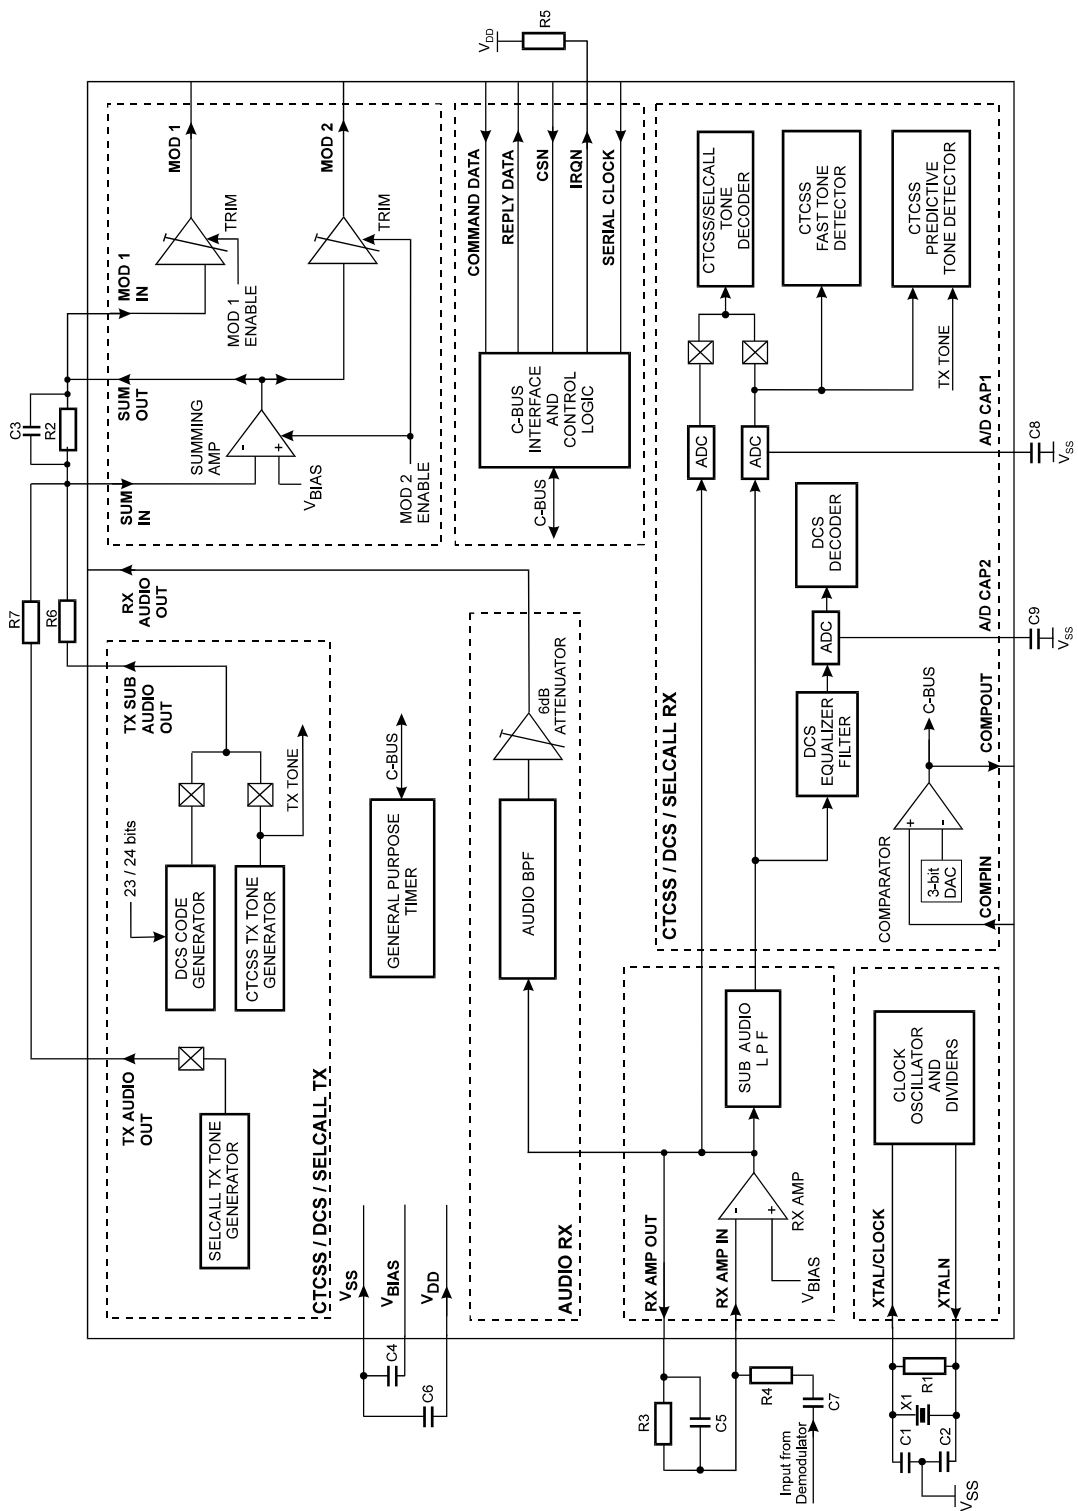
$V_{DD}$
R5
MOD 1
MOD 2
TRIM
TRIM
MOD 1 IN
MOD 1 ENABLE
SUM OUT
SUMMING AMP
$V_{BIAS}$
MOD 2 ENABLE
SUM IN
C3
R2
COMMAND DATA
REPLY DATA
CSN
IRQN
SERIAL CLOCK
C-BUS INTERFACE AND CONTROL LOGIC
C-BUS
CTCSS/SELCALL TONE DECODER
CTCSS FAST TONE DETECTOR
CTCSS PREDICTIVE TONE DETECTOR
TX TONE
A/D CAP1
C8
$V_{SS}$
ADC
ADC
DCS DECODER
ADC
A/D CAP2
C9
$V_{SS}$
RX AUDIO OUT
R7
R6
TX SUB AUDIO OUT
TX TONE
23 / 24 bits
DCS CODE GENERATOR
CTCSS TX TONE GENERATOR
C-BUS
GENERAL PURPOSE TIMER
6dB ATTENUATOR
AUDIO BPF
CTCSS / DCS / SELCALL RX
DCS EQUALIZER FILTER
C-BUS
COMPOUT
COMPARATOR
3-bit DAC
COMPIN
TX AUDIO OUT
SELCALL TX TONE GENERATOR
CTCSS / DCS / SELCALL TX
$V_{SS}$
$V_{BIAS}$
$V_{DD}$
AUDIO RX
SUB AUDIO L P F
RX AMP OUT
RX AMP IN
RX AMP
$V_{BIAS}$
CLOCK OSCILLATOR AND DIVIDERS
XTAL/CLOCK
XTALN
C4
C6
R3
C5
R4
C7
Input from Demodulator
X1
R1
C1
C2
$V_{SS}$